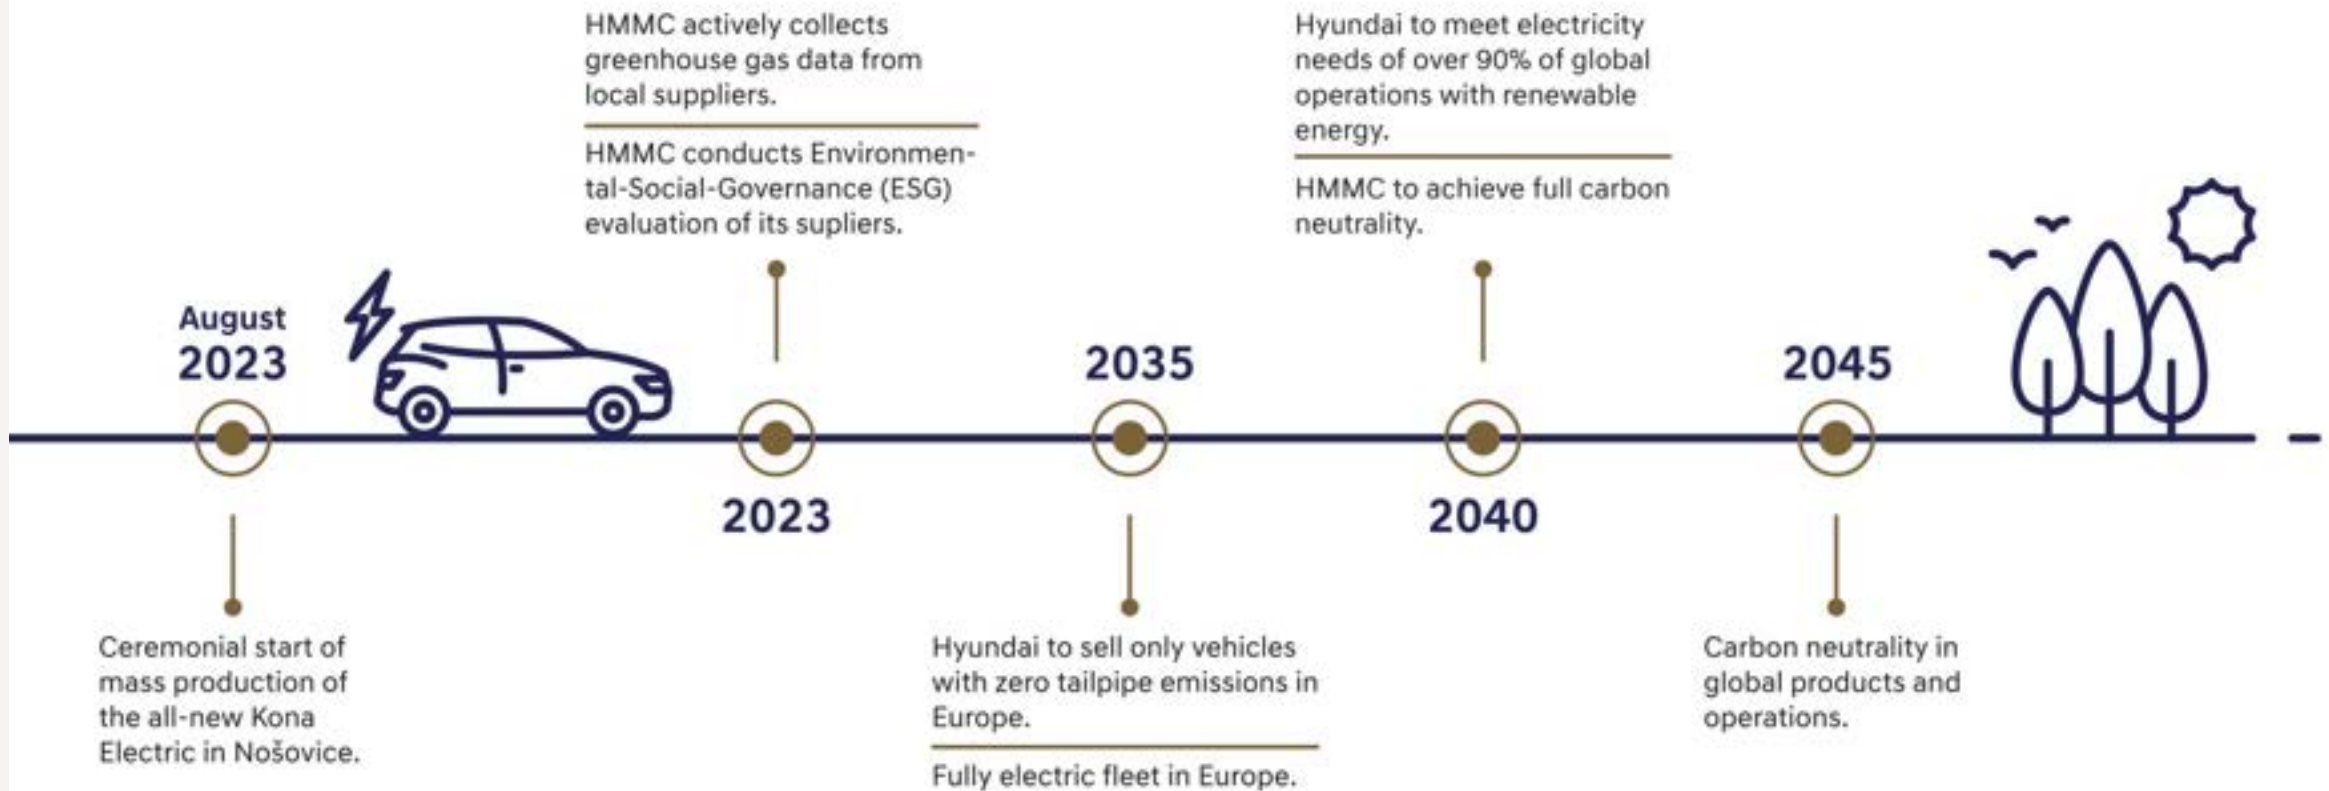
HMMC actively collects greenhouse gas data from local suppliers.

HMMC conducts Environmental-Social-Governance (ESG) evaluation of its supliers.

Hyundai to meet electricity needs of over 90% of global operations with renewable energy.

HMMC to achieve full carbon neutrality.

August 2023

2035

2045

2023

2040

Ceremonial start of mass production of the all-new Kona Electric in Nošovice.

Hyundai to sell only vehicles with zero tailpipe emissions in Europe.

Fully electric fleet in Europe.

Carbon neutrality in global products and operations.